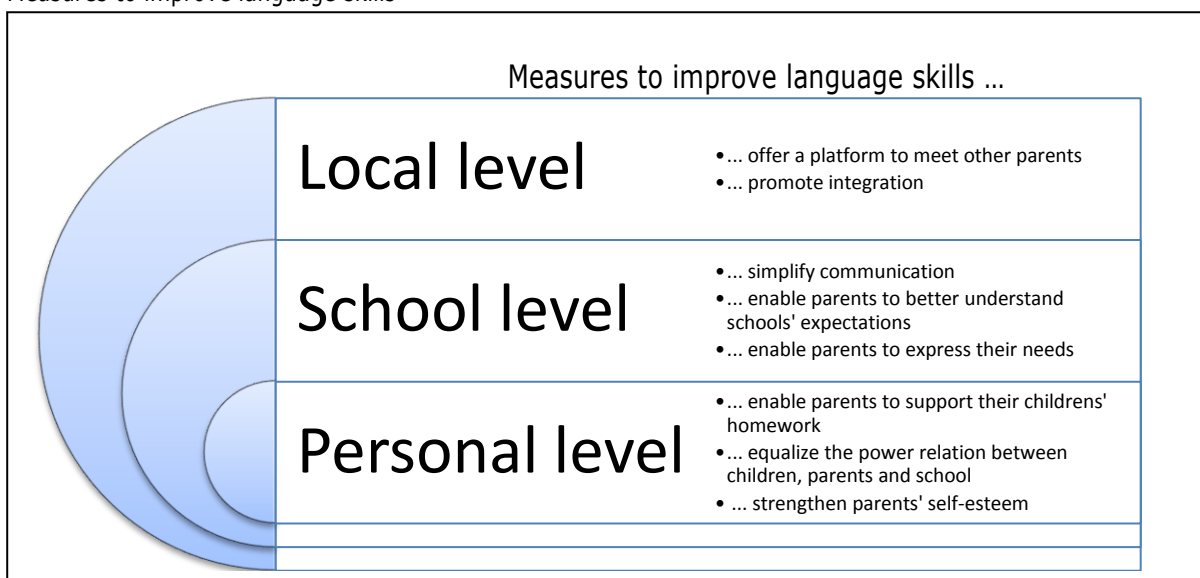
Measures to improve language skills

Measures to improve language skills ...

Local level
- ... offer a platform to meet other parents
- ... promote integration

School level
- ... simplify communication
- ... enable parents to better understand schools' expectations
- ... enable parents to express their needs

Personal level
- ... enable parents to support their childrens' homework
- ... equalize the power relation between children, parents and school
- ... strengthen parents' self-esteem